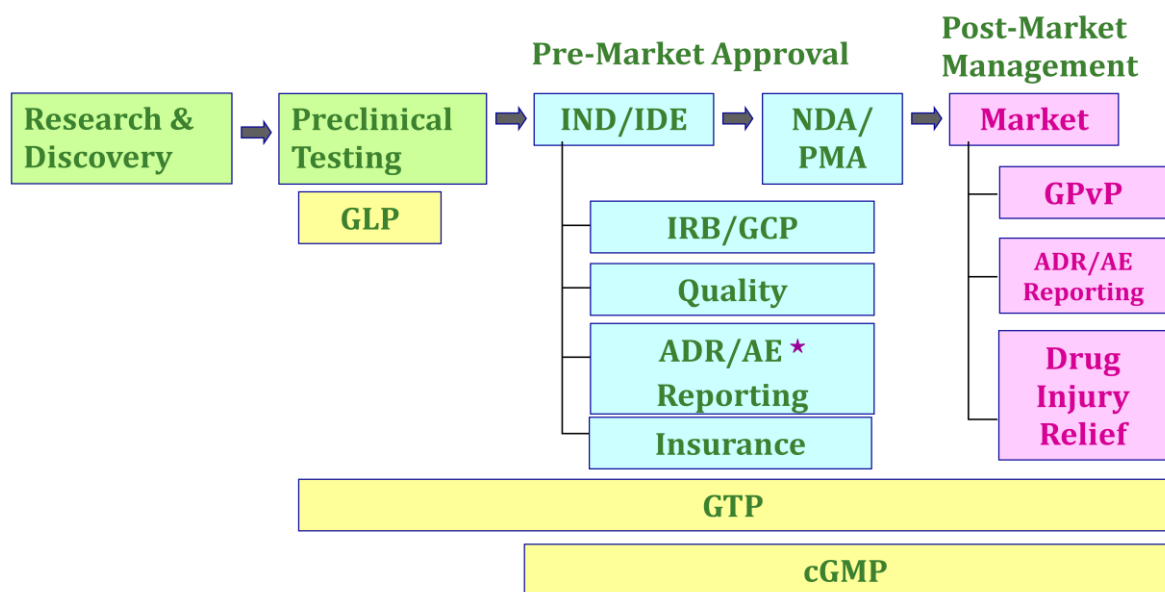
Pre-Market Approval

Post-Market Management

Research & Discovery

Preclinical Testing

GLP

IND/IDE

NDA/ PMA

Market

IRB/GCP

Quality

ADR/AE * Reporting

Insurance

GPvP

ADR/AE Reporting

Drug Injury Relief

GTP

cGMP